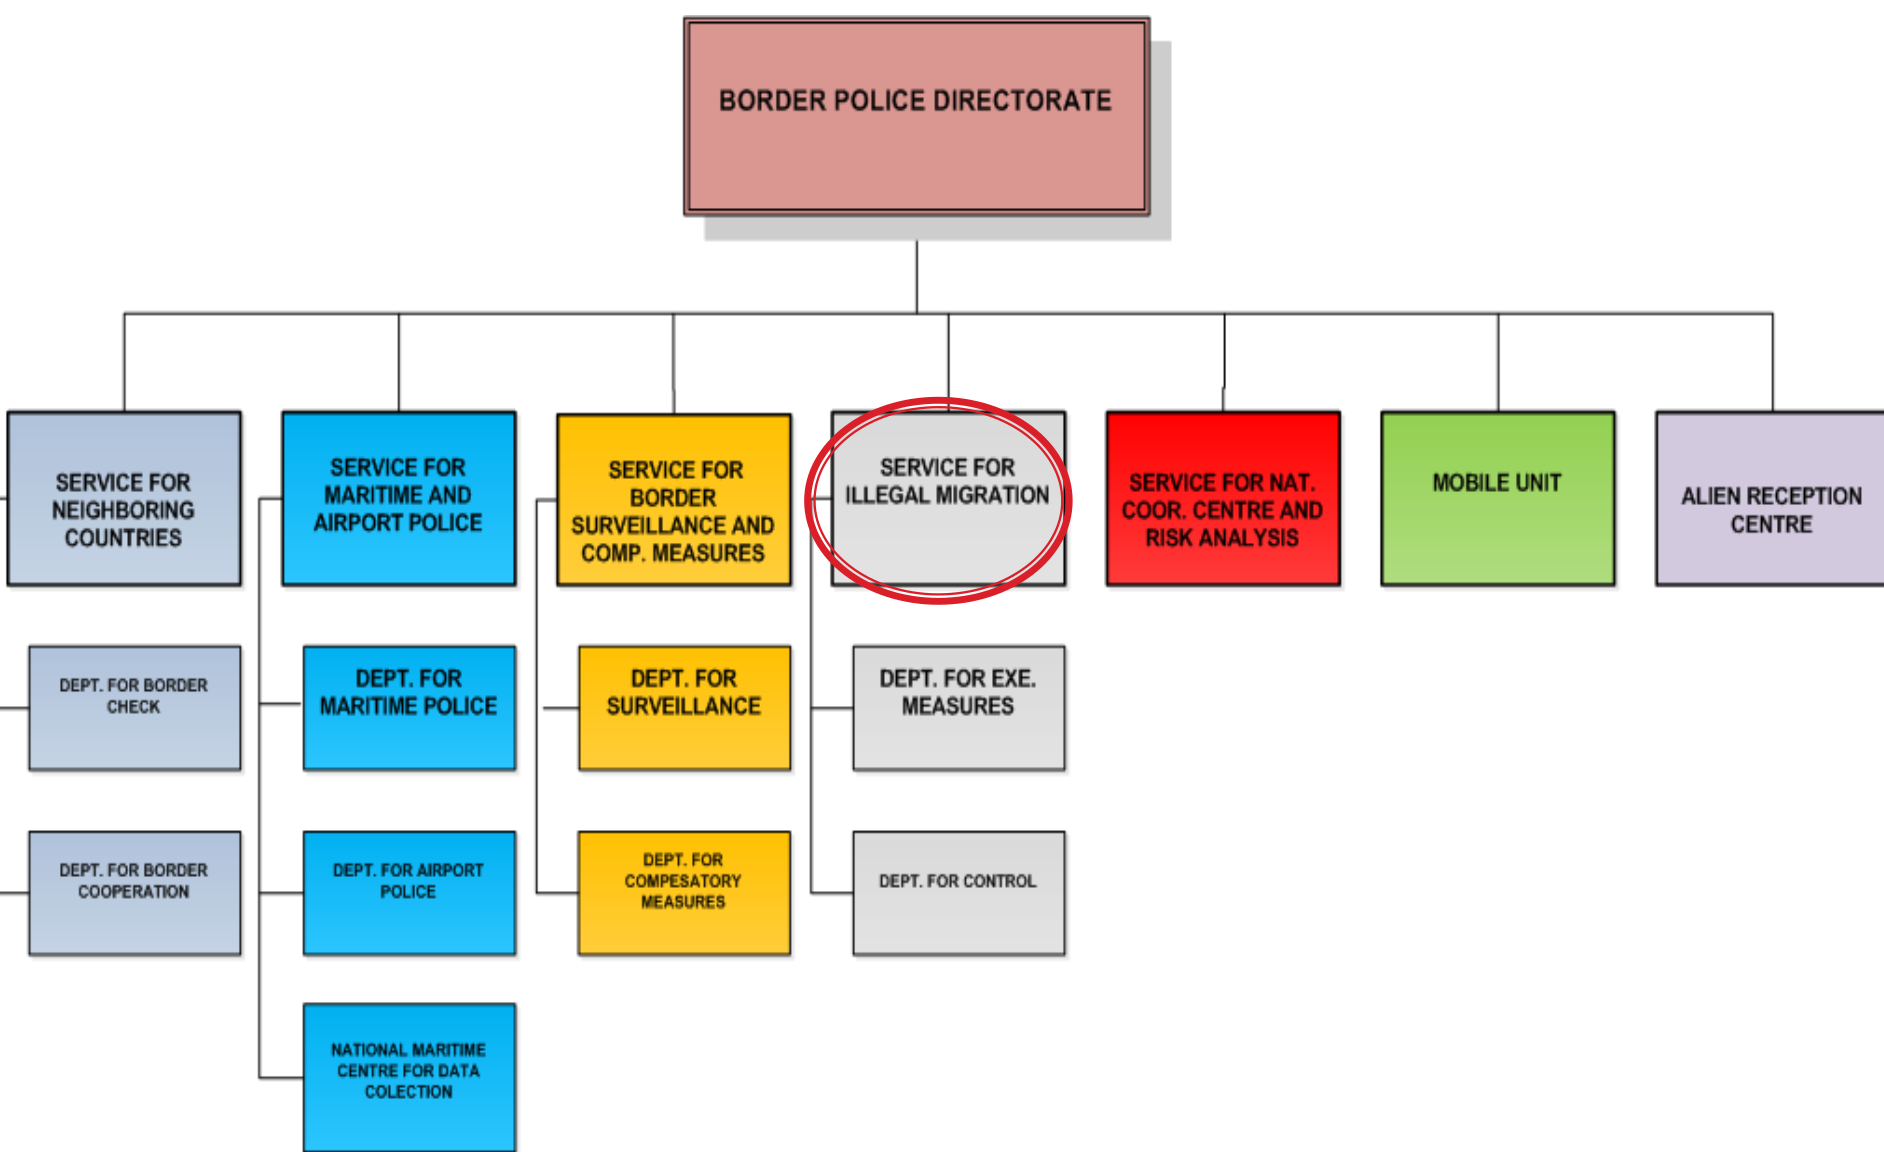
BORDER POLICE DIRECTORATE

SERVICE FOR NEIGHBORING COUNTRIES

DEPT. FOR BORDER CHECK

DEPT. FOR BORDER COOPERATION

SERVICE FOR MARITIME AND AIRPORT POLICE

DEPT. FOR MARITIME POLICE

DEPT. FOR AIRPORT POLICE

NATIONAL MARITIME CENTRE FOR DATA COLECTION

SERVICE FOR BORDER SURVEILLANCE AND COMP. MEASURES

DEPT. FOR SURVEILLANCE

DEPT. FOR COMPESATORY MEASURES

SERVICE FOR ILLEGAL MIGRATION

DEPT. FOR EXE. MEASURES

DEPT. FOR CONTROL

SERVICE FOR NAT. COOR. CENTRE AND RISK ANALYSIS

MOBILE UNIT

ALIEN RECEPTION CENTRE